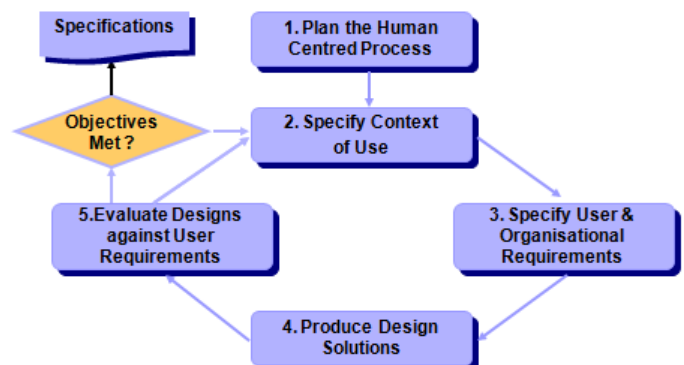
Specifications

1. Plan the Human Centred Process

Objectives Met ?

2. Specify Context of Use

5.Evaluate Designs against User Requirements

3. Specify User & Organisational Requirements

4. Produce Design Solutions